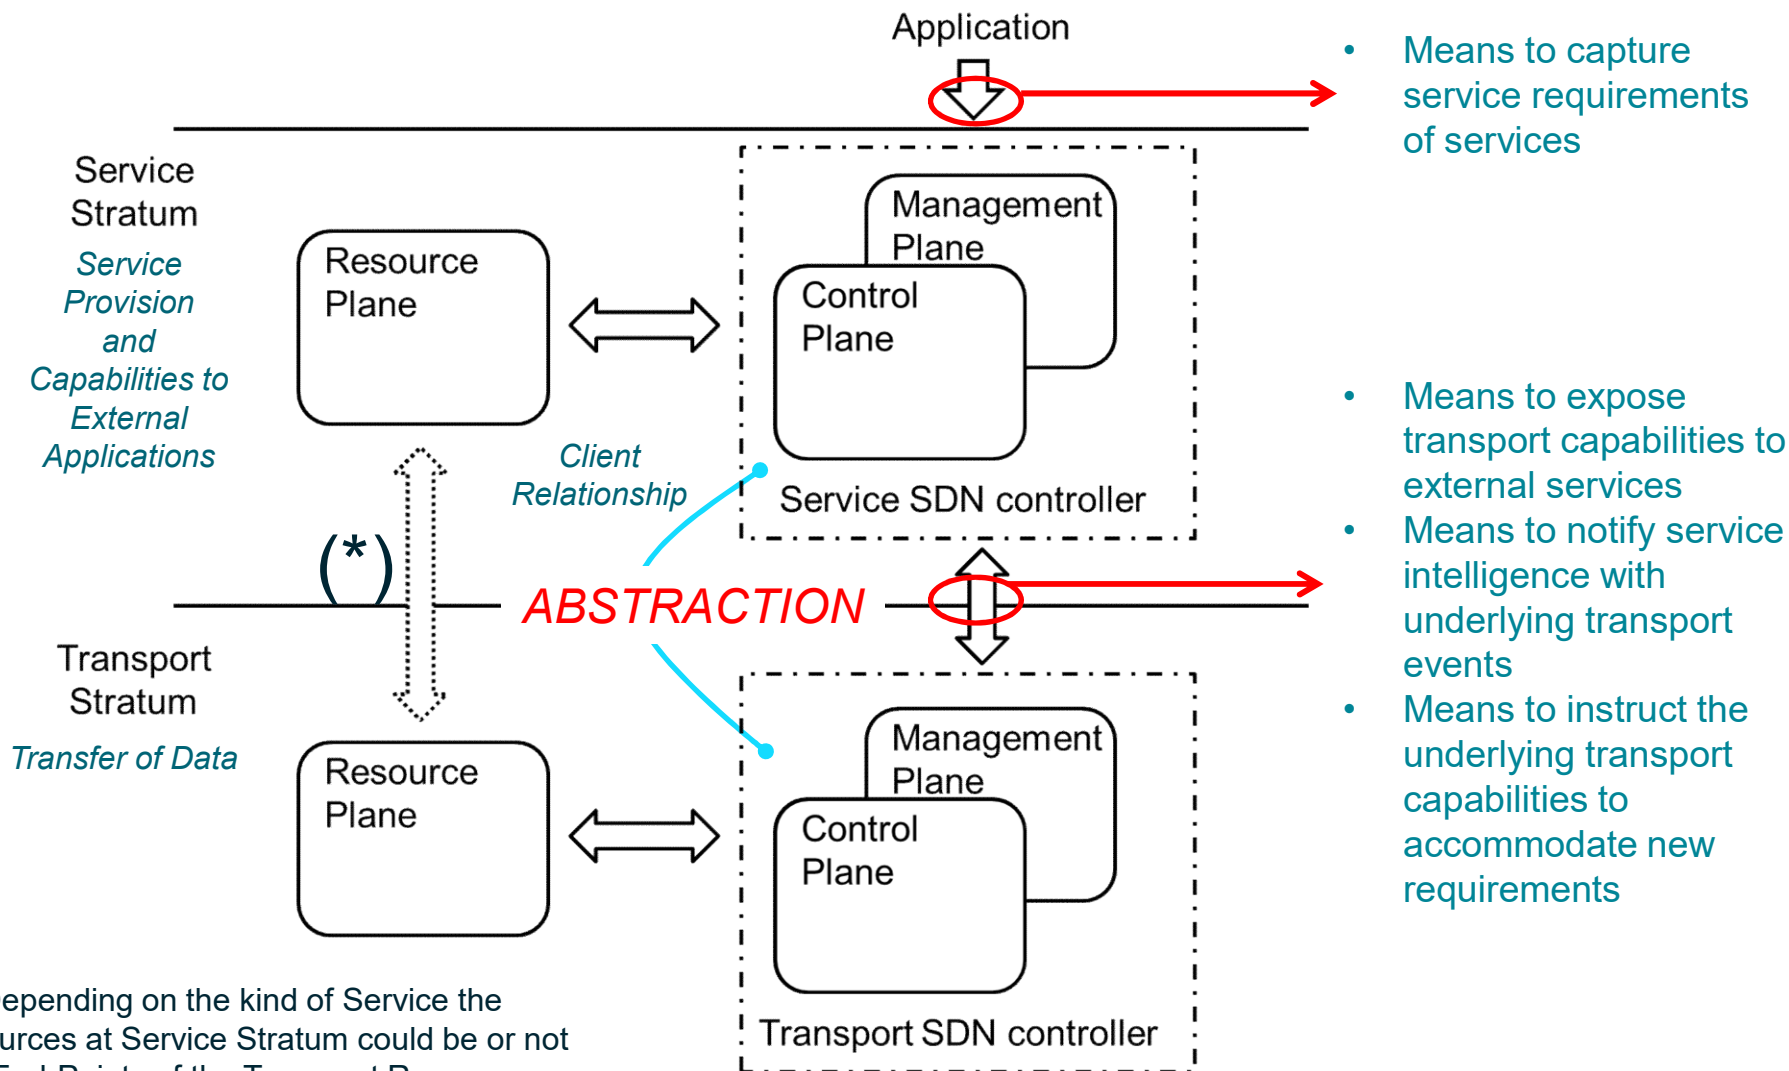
Application

• Means to capture service requirements of services

Service Stratum

Service Provision and Capabilities to External Applications

Resource Plane

Management Plane

Control Plane

Service SDN controller

Client Relationship

(*)

ABSTRACTION

• Means to expose transport capabilities to external services

• Means to notify service intelligence with underlying transport events

• Means to instruct the underlying transport capabilities to accommodate new requirements

Transport Stratum

Transfer of Data

Resource Plane

Management Plane

Control Plane

Transport SDN controller

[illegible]epending on the kind of Service the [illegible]urces at Service Stratum could be or not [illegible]